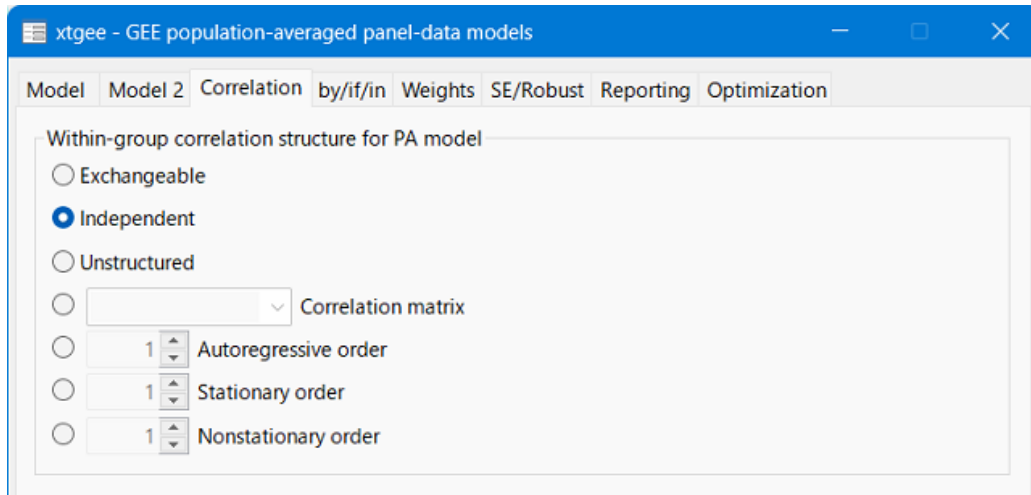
xtgee - GEE population-averaged panel-data models

Model | Model 2 | Correlation | by/if/in | Weights | SE/Robust | Reporting | Optimization

Within-group correlation structure for PA model

Exchangeable

Independent

Unstructured

Correlation matrix

1 Autoregressive order

1 Stationary order

1 Nonstationary order